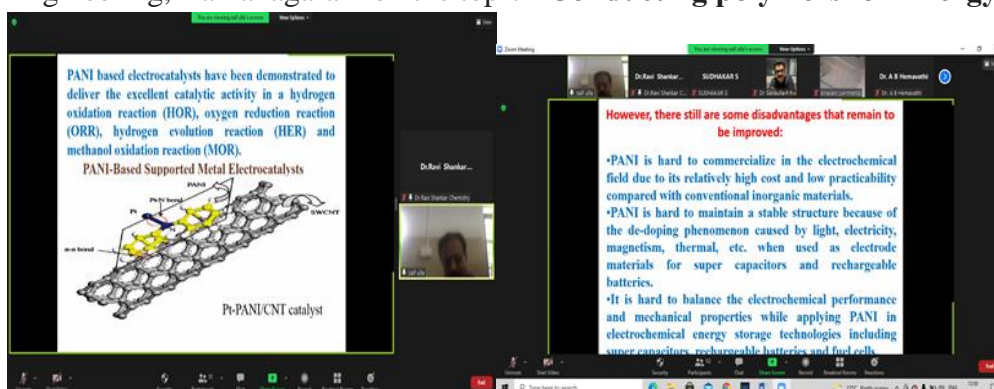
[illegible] Conducting polymers in energy

You are viewing saif alla's screen   View Options

PANI based electrocatalysts have been demonstrated to deliver the excellent catalytic activity in a hydrogen oxidation reaction (HOR), oxygen reduction reaction (ORR), hydrogen evolution reaction (HER) and methanol oxidation reaction (MOR).

PANI-Based Supported Metal Electrocatalysts

PANI

Pt-N bond

Pt

SWCNT

π-π bond

Pt-PANI/CNT catalyst

Dr.Ravi Shankar...

Dr Ravi Shankar Chemistry

saif alla

Zoom Meeting

You are viewing saif alla's screen   View Options

saif alla   Dr.Ravi Shankar...   SUDHAKAR S   Dr. A B Hemavathi

However, there still are some disadvantages that remain to be improved:

•PANI is hard to commercialize in the electrochemical field due to its relatively high cost and low practicability compared with conventional inorganic materials.

•PANI is hard to maintain a stable structure because of the de-doping phenomenon caused by light, electricity, magnetism, thermal, etc. when used as electrode materials for super capacitors and rechargeable batteries.

•It is hard to balance the electrochemical performance and mechanical properties while applying PANI in electrochemical energy storage technologies including super capacitors, rechargeable batteries and fuel cells.

Unmute   Start Video   Security   Participants   Chat   Share Screen   Record   Breakout Rooms   Reactions   End

Type here to search